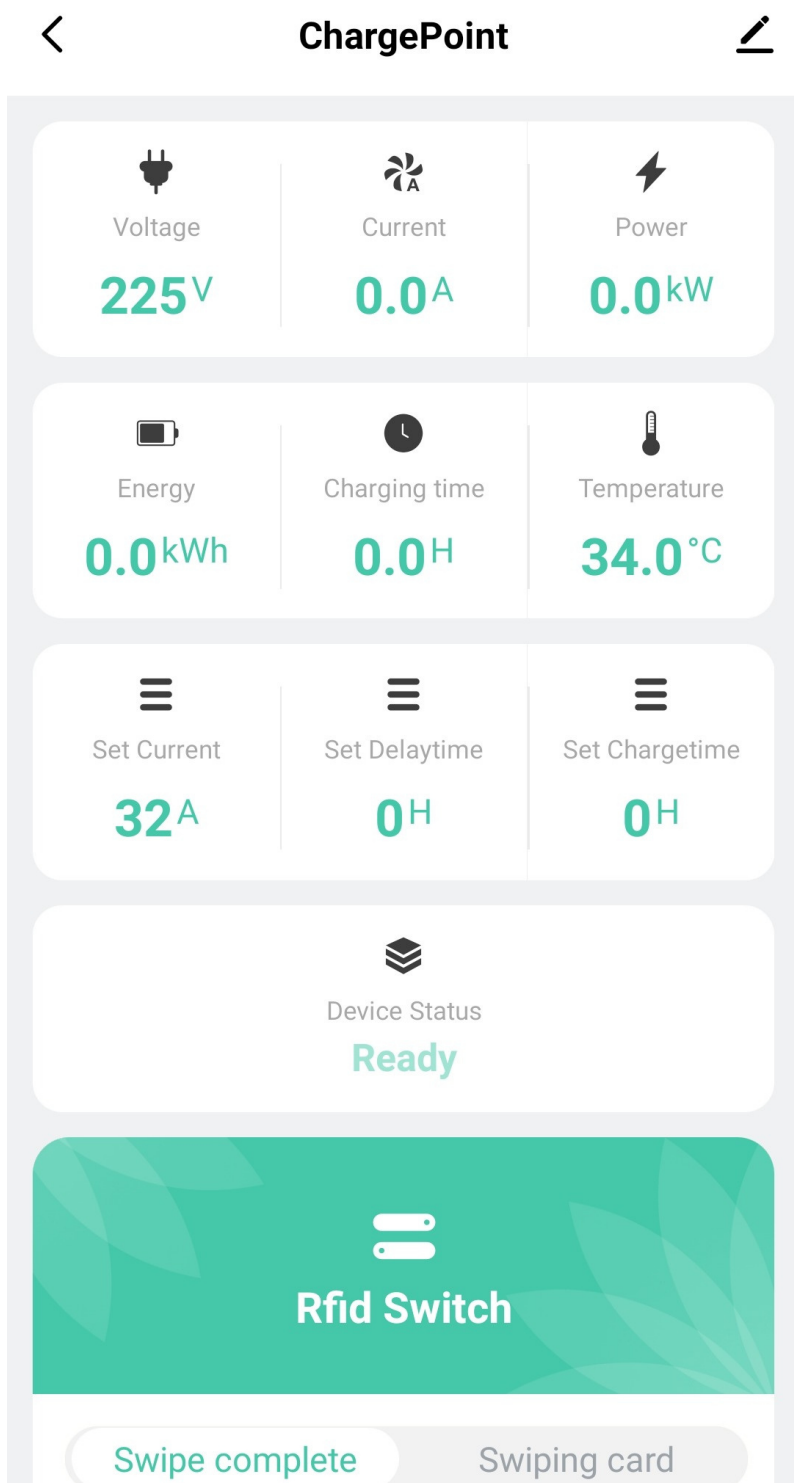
ChargePoint

Voltage
225V

Current
0.0A

Power
0.0kW

Energy
0.0kWh

Charging time
0.0H

Temperature
34.0°C

Set Current
32A

Set Delaytime
0H

Set Chargetime
0H

Device Status
Ready

Rfid Switch

Swipe complete
Swiping card